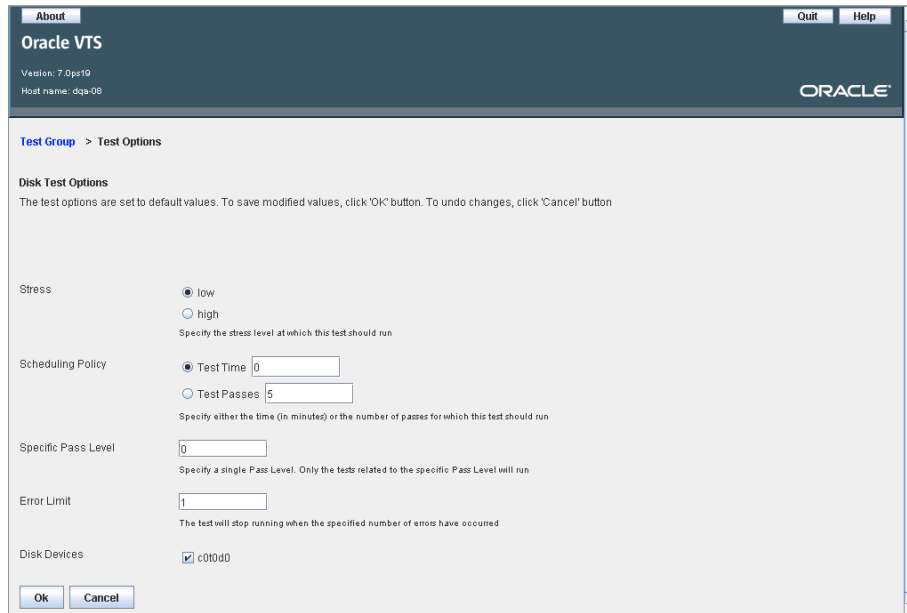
About

Quit Help

Oracle VTS

Version: 7.0ps19

Host name: dqa-08

ORACLE

Test Group > Test Options

Disk Test Options

The test options are set to default values. To save modified values, click 'OK' button. To undo changes, click 'Cancel' button

Stress

low

high

Specify the stress level at which this test should run

Scheduling Policy

Test Time 0

Test Passes 5

Specify either the time (in minutes) or the number of passes for which this test should run

Specific Pass Level

0

Specify a single Pass Level. Only the tests related to the specific Pass Level will run

Error Limit

1

The test will stop running when the specified number of errors have occurred

Disk Devices

c0t0d0

Ok Cancel